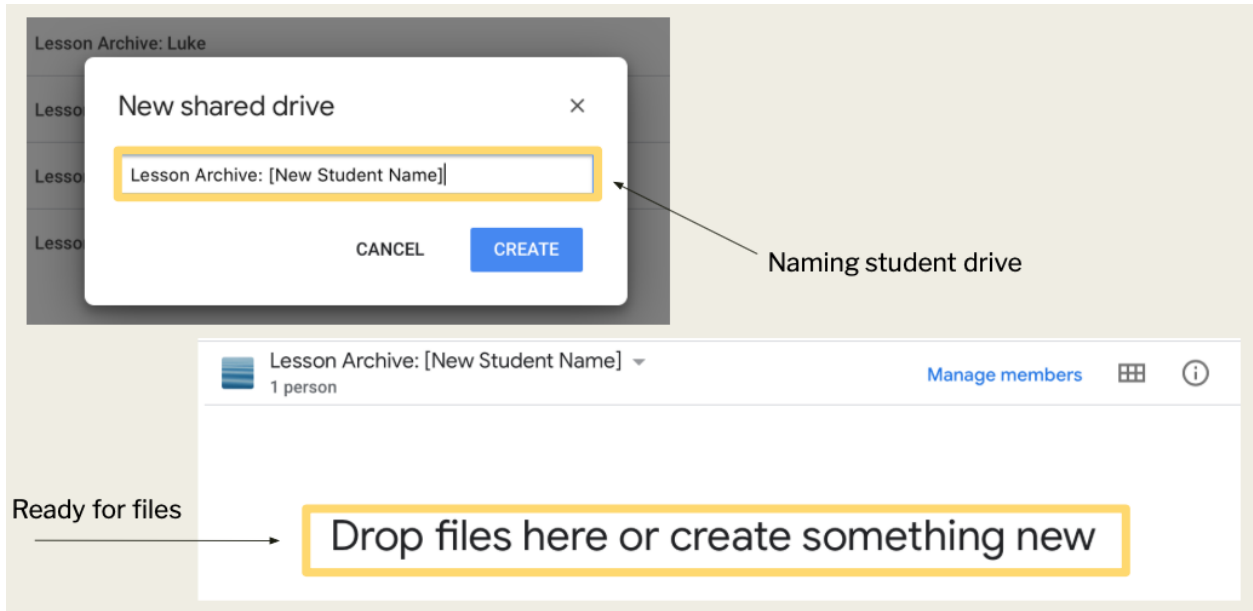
Lesson Archive: Luke

Lesso

Lesso

Lesso

New shared drive

×

Lesson Archive: [New Student Name]

CANCEL

CREATE

Naming student drive

Lesson Archive: [New Student Name]

1 person

Manage members

Ready for files

Drop files here or create something new